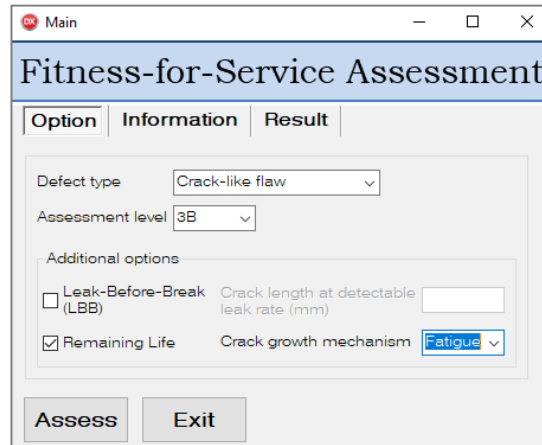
Main

Fitness-for-Service Assessment

Option | Information | Result

Defect type: Crack-like flaw
Assessment level: 3B

Additional options

☐ Leak-Before-Break (LBB)
Crack length at detectable leak rate (mm)

☑ Remaining Life
Crack growth mechanism: Fatigue

Assess
Exit